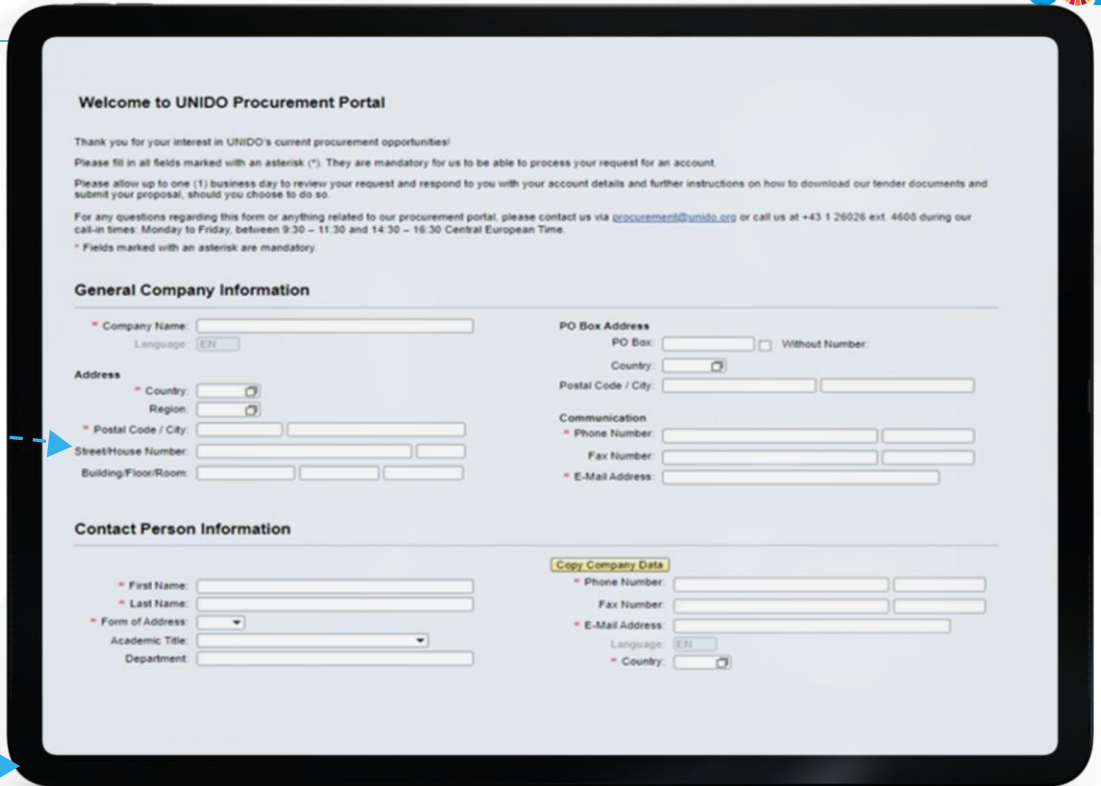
Welcome to UNIDO Procurement Portal

Thank you for your interest in UNIDO's current procurement opportunities!

Please fill in all fields marked with an asterisk (*). They are mandatory for us to be able to process your request for an account.

Please allow up to one (1) business day to review your request and respond to you with your account details and further instructions on how to download our tender documents and submit your proposal, should you choose to do so.

For any questions regarding this form or anything related to our procurement portal, please contact us via procurement@unido.org or call us at +43 1 26026 ext. 4608 during our call-in times: Monday to Friday, between 9:30 – 11:30 and 14:30 – 16:30 Central European Time.

* Fields marked with an asterisk are mandatory.

General Company Information

* Company Name:
Language: EN

Address
* Country:
Region:
* Postal Code / City:
Street/House Number:
Building/Floor/Room:

PO Box Address
PO Box:
Without Number:
Country:
Postal Code / City:

Communication
* Phone Number:
Fax Number:
* E-Mail Address:

Contact Person Information

* First Name:
* Last Name:
* Form of Address:
Academic Title:
Department:

Copy Company Data
* Phone Number:
Fax Number:
* E-Mail Address:
Language: EN
* Country: